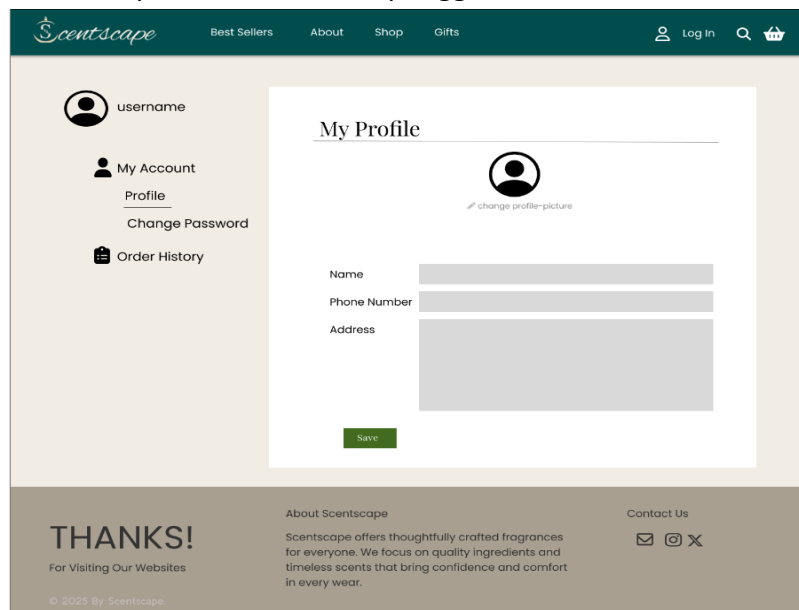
Scentscape Best Sellers About Shop Gifts Log In

username

My Account
Profile
Change Password
Order History

My Profile

change profile-picture

Name
Phone Number
Address

Save

THANKS!
For Visiting Our Websites

© 2025 By Scentscape.

About Scentscape
Scentscape offers thoughtfully crafted fragrances for everyone. We focus on quality ingredients and timeless scents that bring confidence and comfort in every wear.

Contact Us